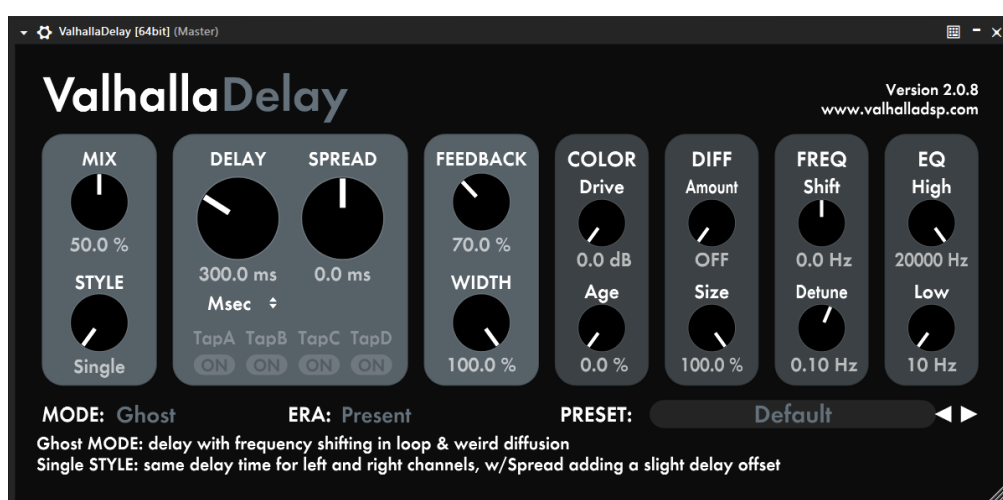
ValhallaDelay [64bit] (Master)

ValhallaDelay

Version 2.0.8
www.valhalladsp.com

MIX
50.0 %
STYLE
Single

DELAY
SPREAD
300.0 ms
0.0 ms
Msec
TapA TapB TapC TapD
ON ON ON ON

FEEDBACK
70.0 %
WIDTH
100.0 %

COLOR
Drive
0.0 dB
Age
0.0 %

DIFF
Amount
OFF
Size
100.0 %

FREQ
Shift
0.0 Hz
Detune
0.10 Hz

EQ
High
20000 Hz
Low
10 Hz

MODE: Ghost
ERA: Present
PRESET: Default

Ghost MODE: delay with frequency shifting in loop & weird diffusion
Single STYLE: same delay time for left and right channels, w/Spread adding a slight delay offset